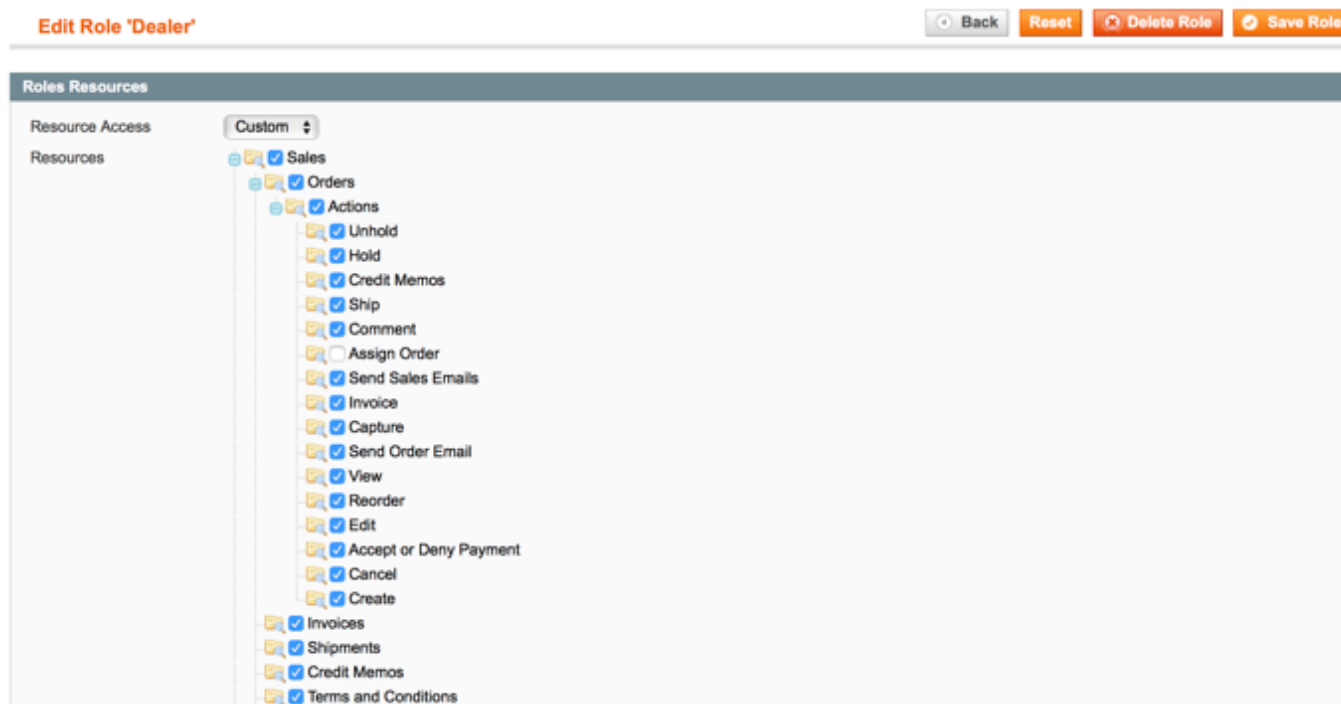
Edit Role 'Dealer'

Back Reset Delete Role Save Role

Roles Resources

Resource Access Custom

Resources

Sales
Orders
Actions
Unhold
Hold
Credit Memos
Ship
Comment
Assign Order
Send Sales Emails
Invoice
Capture
Send Order Email
View
Reorder
Edit
Accept or Deny Payment
Cancel
Create
Invoices
Shipments
Credit Memos
Terms and Conditions